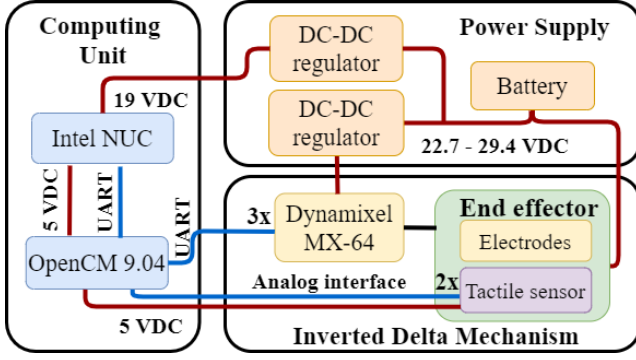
Computing Unit

Power Supply

DC-DC regulator

DC-DC regulator

Battery

19 VDC

Intel NUC

22.7 - 29.4 VDC

5 VDC

UART

UART

3x

Dynamixel MX-64

End effector

Electrodes

OpenCM 9.04

Analog interface

2x

Tactile sensor

5 VDC

Inverted Delta Mechanism